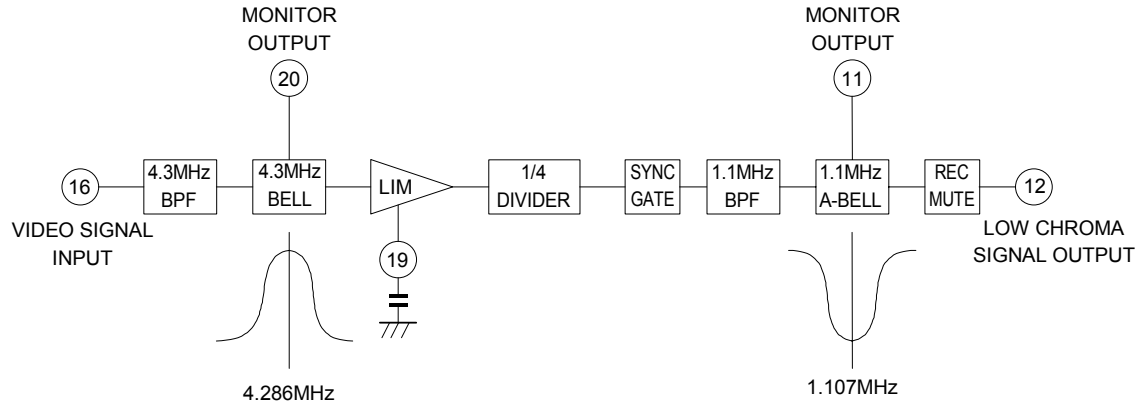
MONITOR OUTPUT

20

MONITOR OUTPUT

11

16

4.3MHz BPF

4.3MHz BELL

LIM

1/4 DIVIDER

SYNC GATE

1.1MHz BPF

1.1MHz A-BELL

REC MUTE

12

VIDEO SIGNAL INPUT

19

LOW CHROMA SIGNAL OUTPUT

4.286MHz

1.107MHz